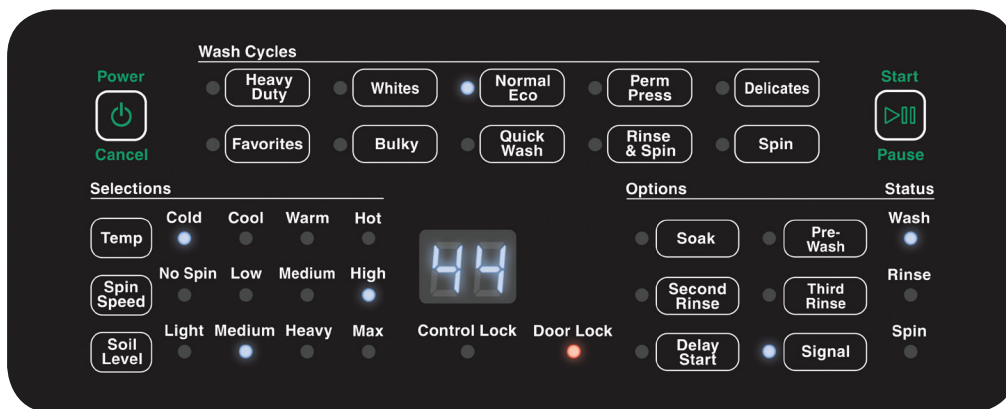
Wash Cycles

Power

Cancel

Heavy Duty

Whites

Normal Eco

Perm Press

Delicates

Start

Pause

Favorites

Bulky

Quick Wash

Rinse & Spin

Spin

Selections

Temp

Cold

Cool

Warm

Hot

Spin Speed

No Spin

Low

Medium

High

Soil Level

Light

Medium

Heavy

Max

44

Control Lock

Door Lock

Options

Status

Soak

Pre-Wash

Wash

Second Rinse

Third Rinse

Rinse

Delay Start

Signal

Spin